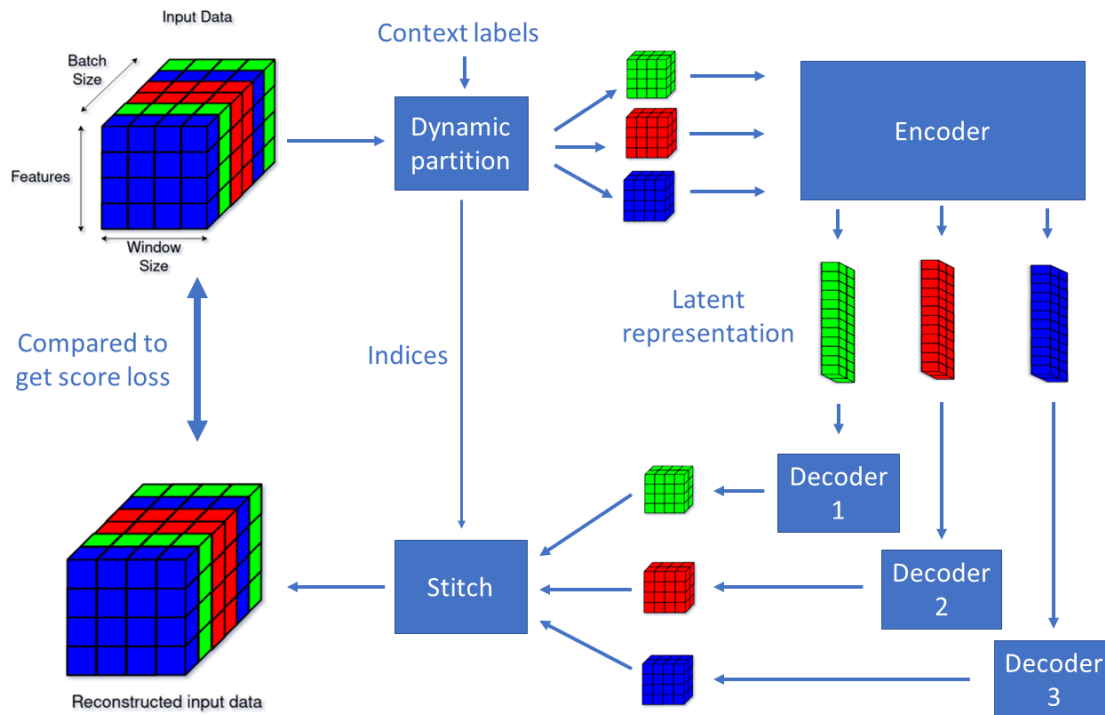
Input Data

Batch Size

Features

Window Size

Context labels

Dynamic partition

Encoder

Latent representation

Compared to get score loss

Indices

Decoder 1

Decoder 2

Decoder 3

Stitch

Reconstructed input data